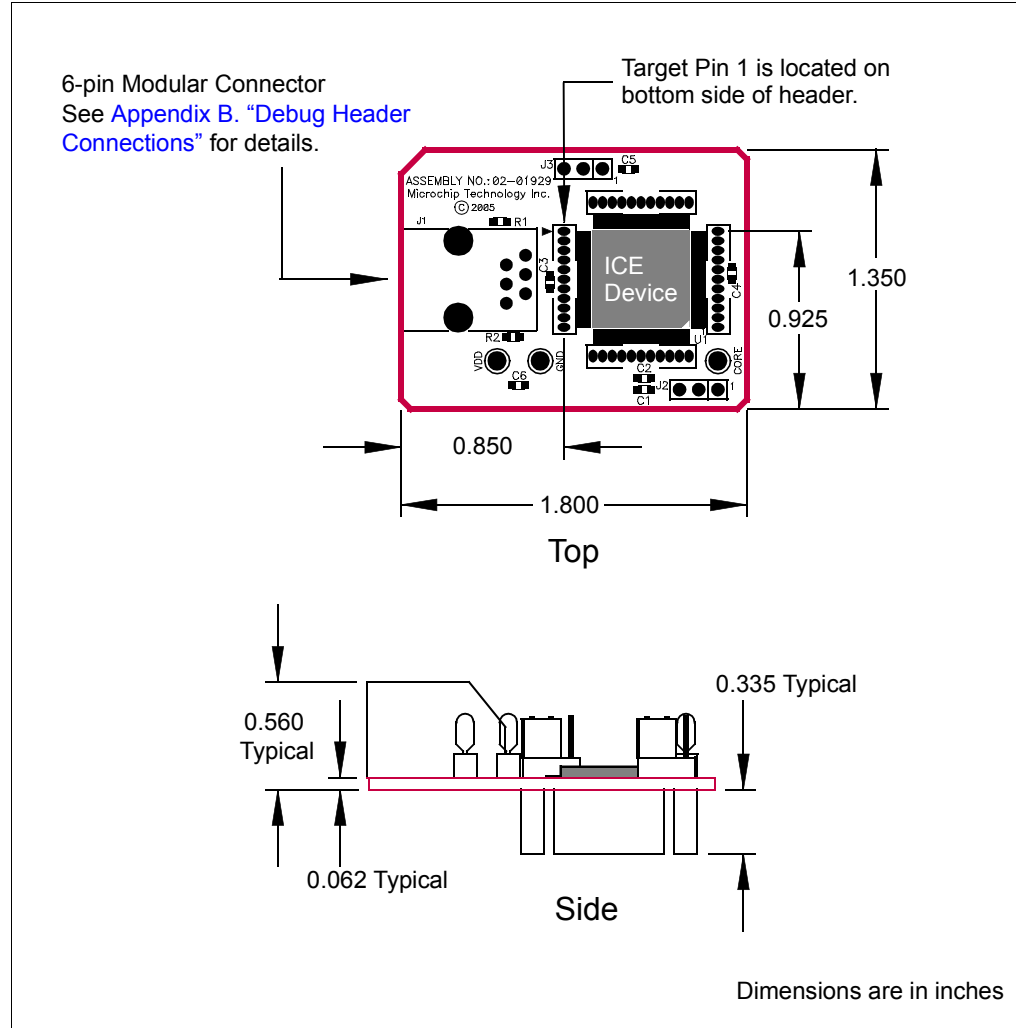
6-pin Modular Connector
See Appendix B. "Debug Header Connections" for details.

Target Pin 1 is located on bottom side of header.

J3
C5
1
ASSEMBLY NO.:02–01929
Microchip Technology Inc.
© 2005
J1
R1
C3
ICE
Device
C4
U1
R2
VDD
GND
C6
C2
C1
J2
1
CORE

1.350
0.925
0.850
1.800

Top

0.335 Typical
0.560
Typical
0.062 Typical

Side

Dimensions are in inches